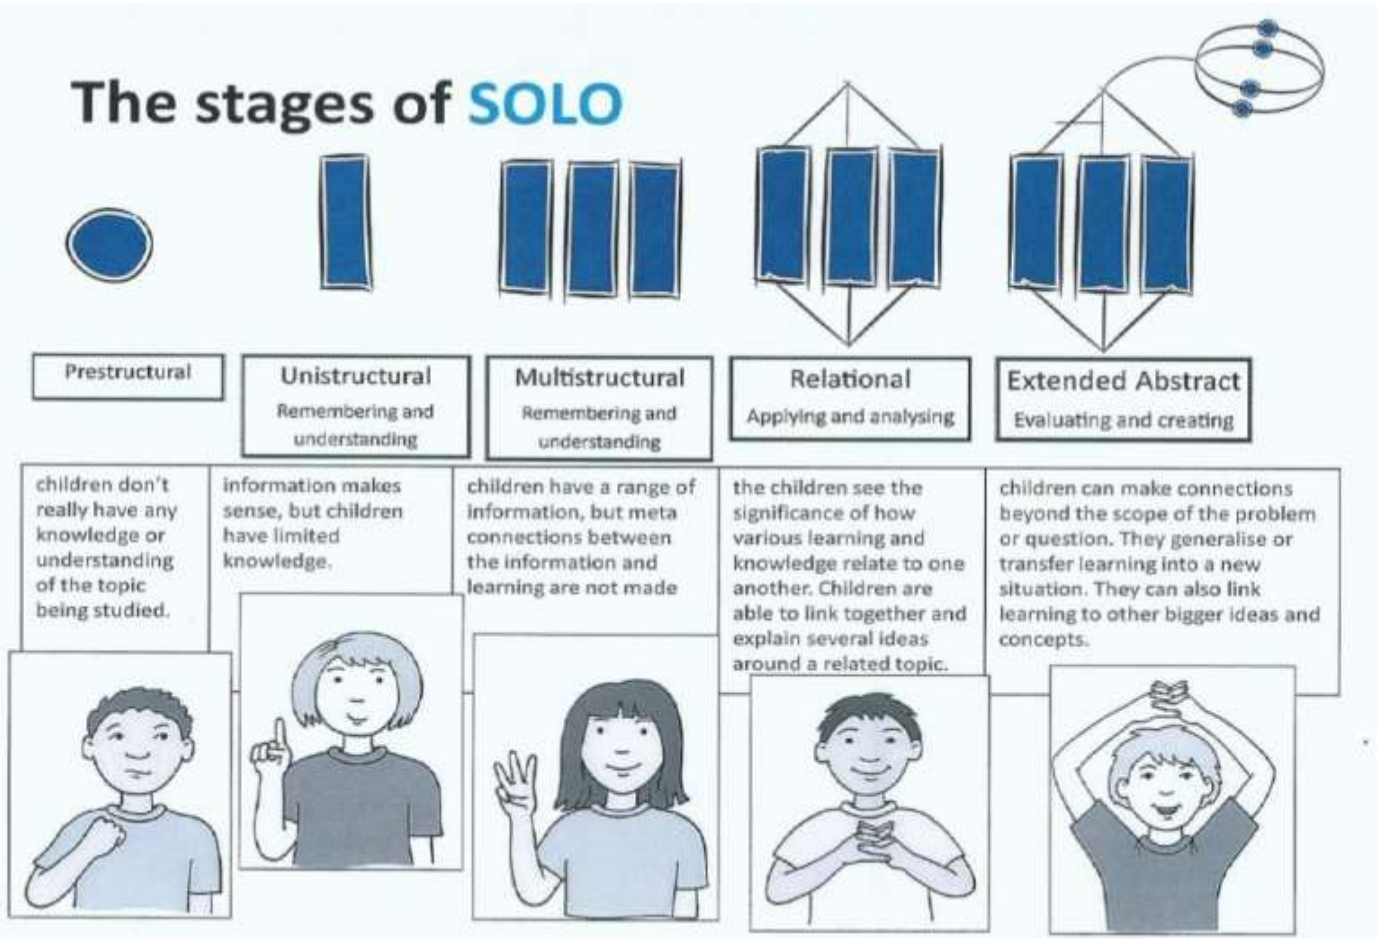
The stages of SOLO

Prestructural

Unistructural
Remembering and understanding

Multistructural
Remembering and understanding

Relational
Applying and analysing

Extended Abstract
Evaluating and creating

children don't really have any knowledge or understanding of the topic being studied.

information makes sense, but children have limited knowledge.

children have a range of information, but meta connections between the information and learning are not made

the children see the significance of how various learning and knowledge relate to one another. Children are able to link together and explain several ideas around a related topic.

children can make connections beyond the scope of the problem or question. They generalise or transfer learning into a new situation. They can also link learning to other bigger ideas and concepts.